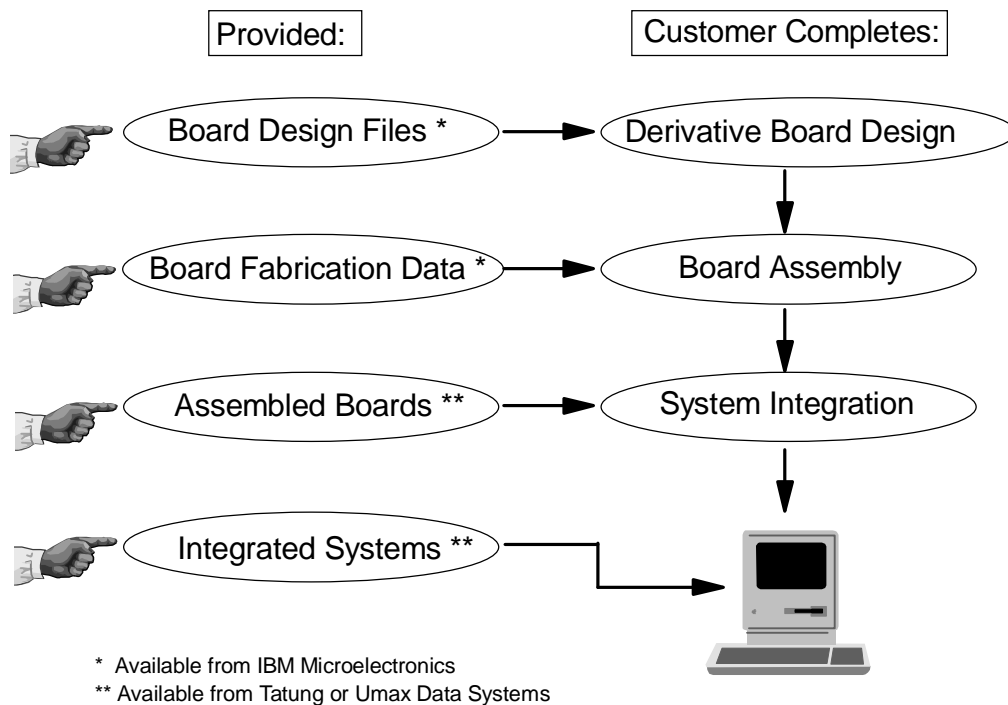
Provided:

Customer Completes:

Board Design Files *

Derivative Board Design

Board Fabrication Data *

Board Assembly

Assembled Boards **

System Integration

Integrated Systems **

* Available from IBM Microelectronics
** Available from Tatung or Umax Data Systems